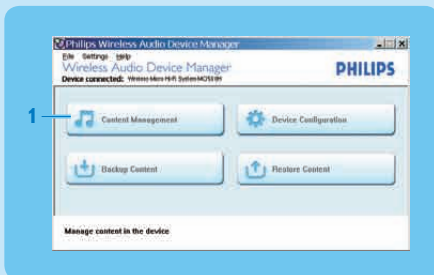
Philips Wireless Audio Device Manager
File Settings Help
Wireless Audio Device Manager
Device connected: Wireless Micro Hi-Fi System MCW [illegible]
PHILIPS
1
Content Management
Device Configuration
Backup Content
Restore Content
Manage content in the device